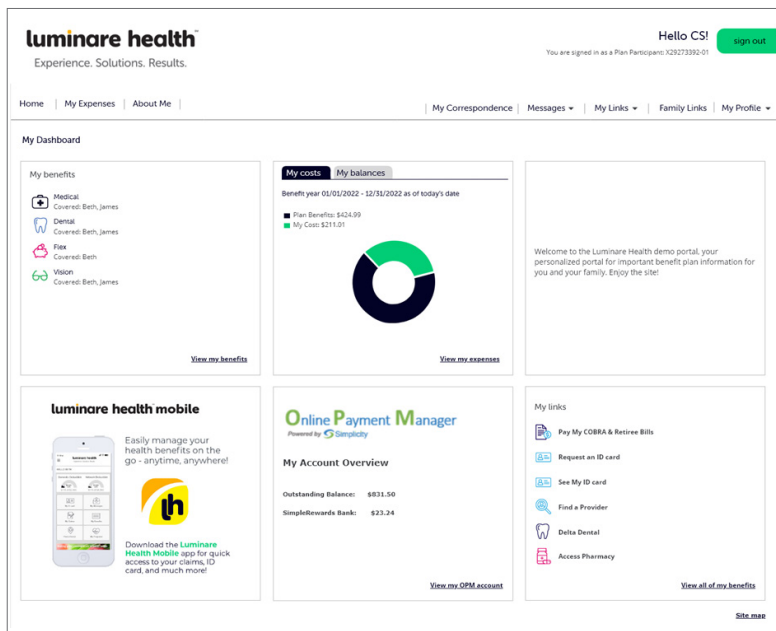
luminare health™
Experience. Solutions. Results.

Hello CS!
You are signed in as a Plan Participant: X29273392-01
sign out

Home | My Expenses | About Me |

My Correspondence | Messages ▾ | My Links ▾ | Family Links | My Profile ▾

My Dashboard

My benefits

Medical
Covered: Beth, James

Dental
Covered: Beth, James

Flex
Covered: Beth

Vision
Covered: Beth, James

View my benefits

My costs | My balances

Benefit year 01/01/2022 - 12/31/2022 as of today's date

Plan Benefits: $424.99
My Cost: $211.01

View my expenses

Welcome to the Luminare Health demo portal, your personalized portal for important benefit plan information for you and your family. Enjoy the site!

luminare health mobile

Easily manage your health benefits on the go - anytime, anywhere!

lh

Download the Luminare Health Mobile app for quick access to your claims, ID card, and much more!

Online Payment Manager
Powered by Simplicity

My Account Overview

Outstanding Balance: $831.50

SimpleRewards Bank: $23.24

View my OPM account

My links

Pay My COBRA & Retiree Bills

Request an ID card

See My ID card

Find a Provider

Delta Dental

Access Pharmacy

View all of my benefits

Site map